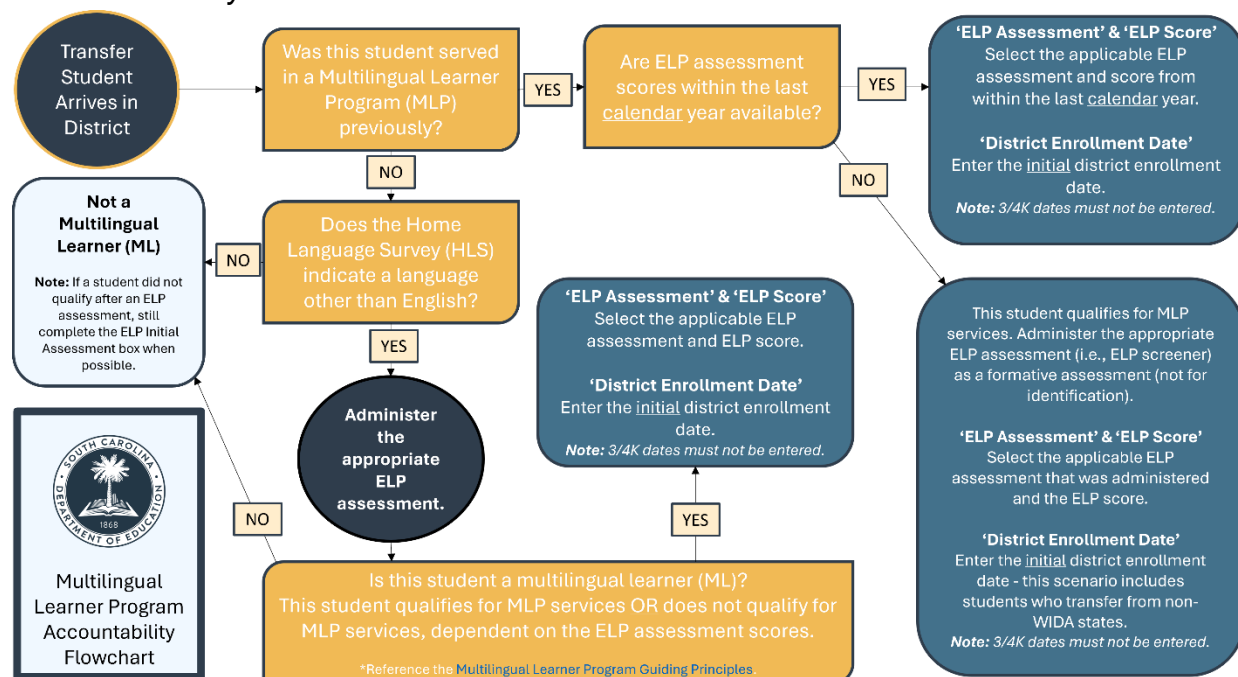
Transfer Student Arrives in District

Was this student served in a Multilingual Learner Program (MLP) previously?

YES

Are ELP assessment scores within the last calendar year available?

YES

'ELP Assessment' & 'ELP Score'
Select the applicable ELP assessment and score from within the last calendar year.

'District Enrollment Date'
Enter the initial district enrollment date.
Note: 3/4K dates must not be entered.

NO

NO

Not a Multilingual Learner (ML)

Note: If a student did not qualify after an ELP assessment, still complete the ELP Initial Assessment box when possible.

NO

Does the Home Language Survey (HLS) indicate a language other than English?

YES

'ELP Assessment' & 'ELP Score'
Select the applicable ELP assessment and ELP score.

'District Enrollment Date'
Enter the initial district enrollment date.
Note: 3/4K dates must not be entered.

This student qualifies for MLP services. Administer the appropriate ELP assessment (i.e., ELP screener) as a formative assessment (not for identification).

'ELP Assessment' & 'ELP Score'
Select the applicable ELP assessment that was administered and the ELP score.

'District Enrollment Date'
Enter the initial district enrollment date - this scenario includes students who transfer from non-WIDA states.
Note: 3/4K dates must not be entered.

Administer the appropriate ELP assessment.

SOUTH CAROLINA DEPARTMENT OF EDUCATION 1868

Multilingual Learner Program Accountability Flowchart

NO

YES

Is this student a multilingual learner (ML)?
This student qualifies for MLP services OR does not qualify for MLP services, dependent on the ELP assessment scores.

*Reference the Multilingual Learner Program Guiding Principles